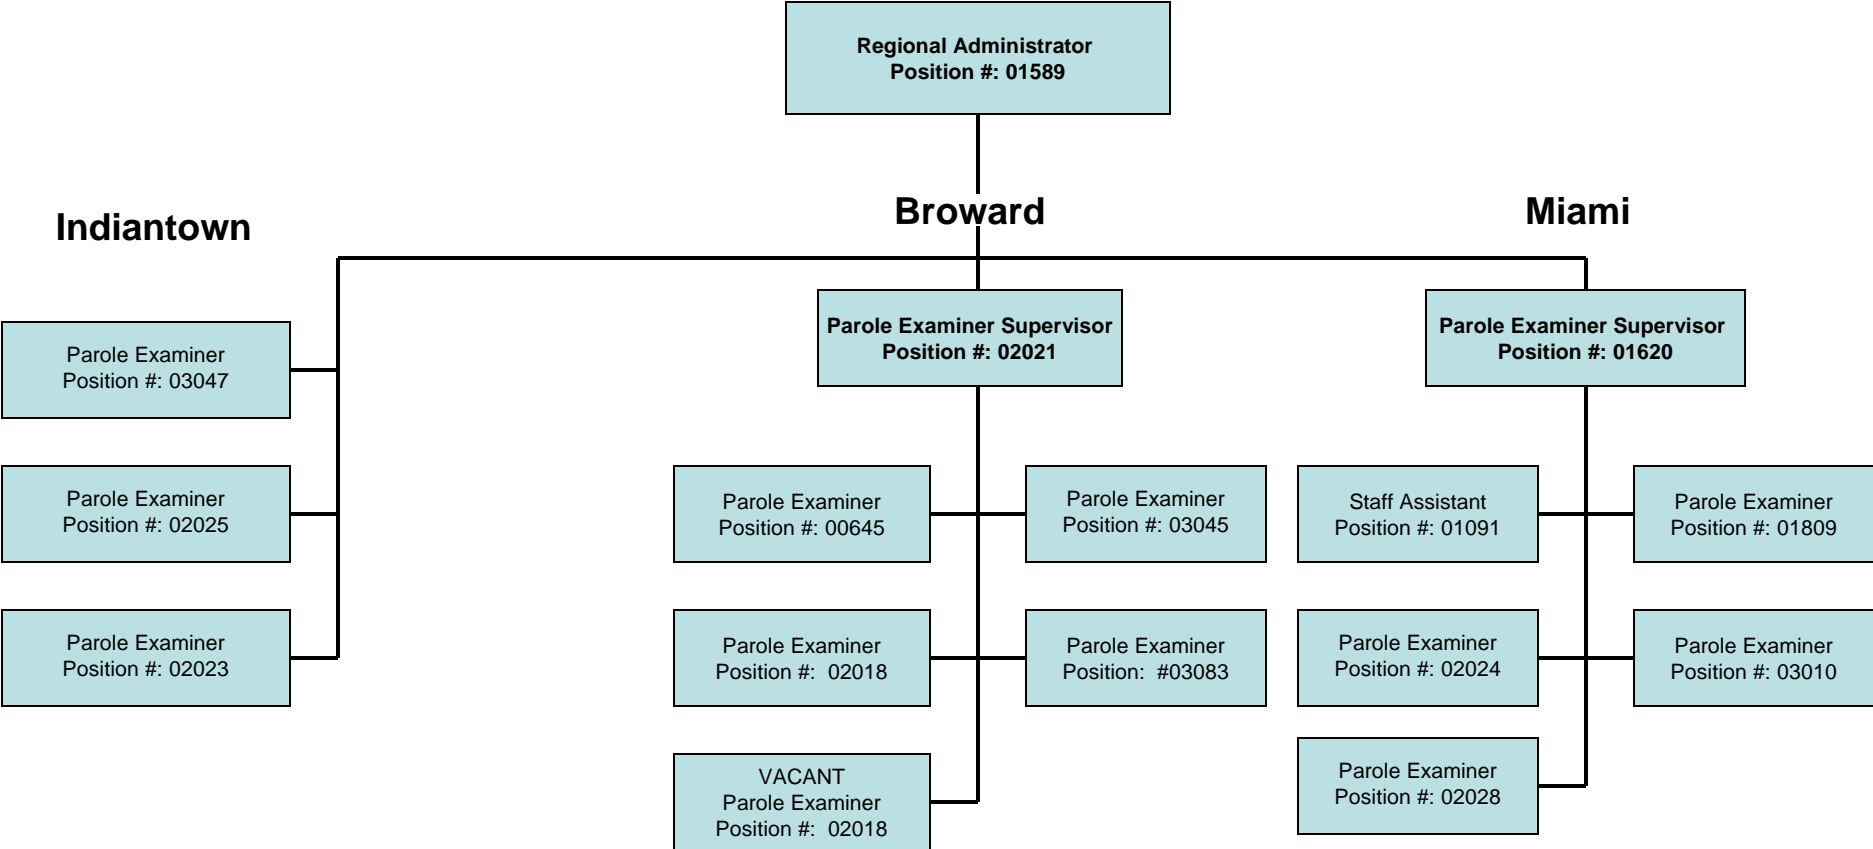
Regional Administrator
Position #: 01589

Indiantown

Broward

Miami

Parole Examiner
Position #: 03047

Parole Examiner
Position #: 02025

Parole Examiner
Position #: 02023

Parole Examiner Supervisor
Position #: 02021

Parole Examiner
Position #: 00645

Parole Examiner
Position #: 03045

Parole Examiner
Position #: 02018

Parole Examiner
Position: #03083

VACANT
Parole Examiner
Position #: 02018

Parole Examiner Supervisor
Position #: 01620

Staff Assistant
Position #: 01091

Parole Examiner
Position #: 01809

Parole Examiner
Position #: 02024

Parole Examiner
Position #: 03010

Parole Examiner
Position #: 02028